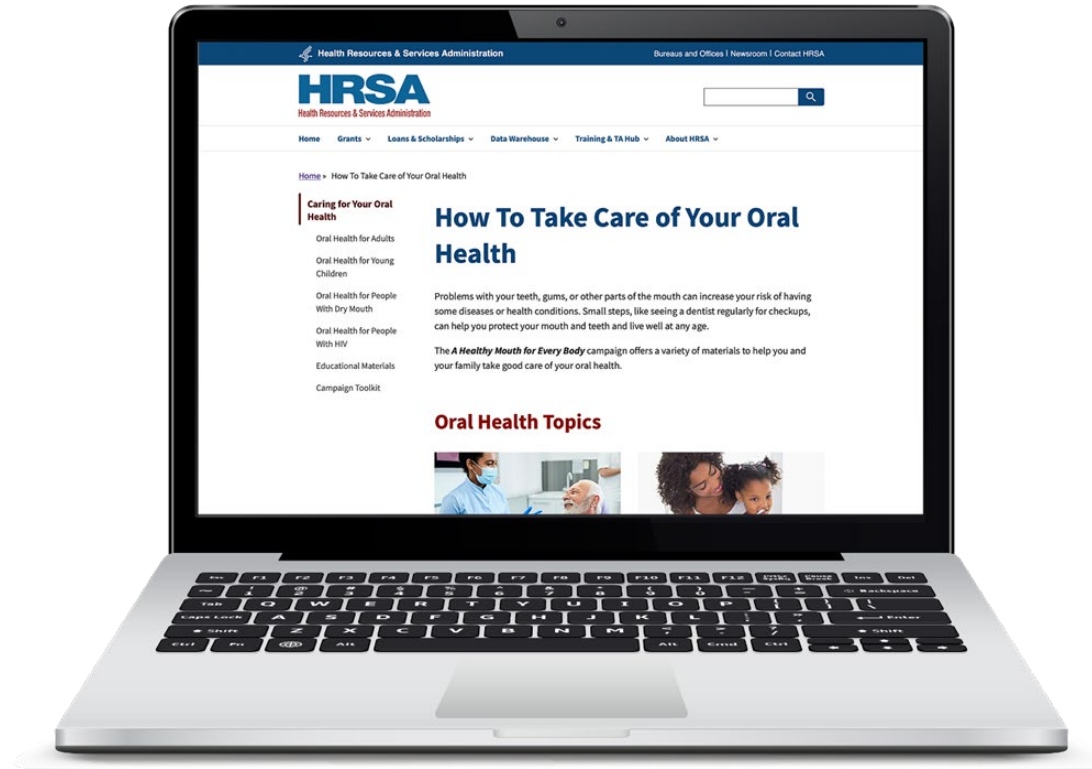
Health Resources & Services Administration

Bureaus and Offices | Newsroom | Contact HRSA

HRSA
Health Resources & Services Administration

Home Grants Loans & Scholarships Data Warehouse Training & TA Hub About HRSA

Home » How To Take Care of Your Oral Health

Caring for Your Oral Health

Oral Health for Adults

Oral Health for Young Children

Oral Health for People With Dry Mouth

Oral Health for People With HIV

Educational Materials

Campaign Toolkit

How To Take Care of Your Oral Health

Problems with your teeth, gums, or other parts of the mouth can increase your risk of having some diseases or health conditions. Small steps, like seeing a dentist regularly for checkups, can help you protect your mouth and teeth and live well at any age.

The *A Healthy Mouth for Every Body* campaign offers a variety of materials to help you and your family take good care of your oral health.

Oral Health Topics

Esc F1 F2 F3 F4 F5 F6 F7 F8 F9 F10 F11 F12 Ins Del
Tab Q W E R T Y U I O P Backspace
Caps Lock A S D F G H J K L Enter
Shift Z X C V B N M Shift
Ctrl Fn Alt Alt Cmd Ctrl